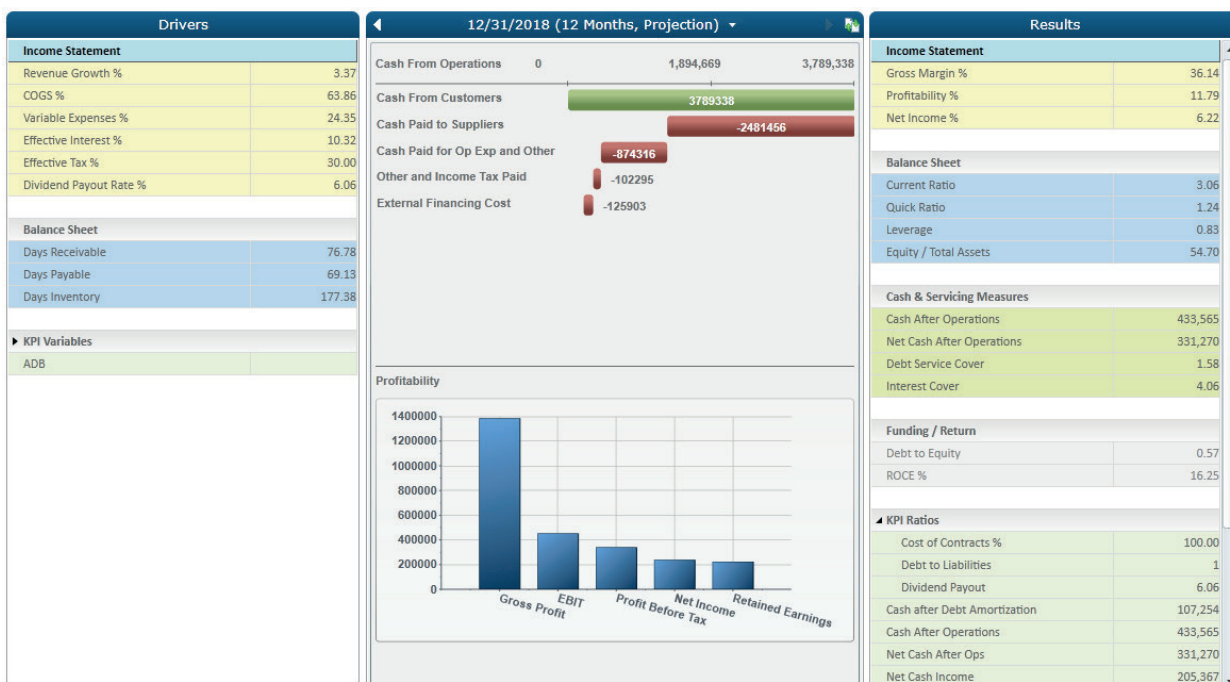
Drivers

| Income Statement | |
|---|---|
| Revenue Growth % | 3.37 |
| COGS % | 63.86 |
| Variable Expenses % | 24.35 |
| Effective Interest % | 10.32 |
| Effective Tax % | 30.00 |
| Dividend Payout Rate % | 6.06 |

| Balance Sheet | |
|---|---|
| Days Receivable | 76.78 |
| Days Payable | 69.13 |
| Days Inventory | 177.38 |

▸ KPI Variables
ADB

12/31/2018 (12 Months, Projection)

Cash From Operations 0 1,894,669 3,789,338

Cash From Customers 3789338
Cash Paid to Suppliers -2481456
Cash Paid for Op Exp and Other -874316
Other and Income Tax Paid -102295
External Financing Cost -125903

Profitability

1400000
1200000
1000000
800000
600000
400000
200000
0

Gross Profit
EBIT
Profit Before Tax
Net Income
Retained Earnings

Results

| Income Statement | |
|---|---|
| Gross Margin % | 36.14 |
| Profitability % | 11.79 |
| Net Income % | 6.22 |

| Balance Sheet | |
|---|---|
| Current Ratio | 3.06 |
| Quick Ratio | 1.24 |
| Leverage | 0.83 |
| Equity / Total Assets | 54.70 |

| Cash & Servicing Measures | |
|---|---|
| Cash After Operations | 433,565 |
| Net Cash After Operations | 331,270 |
| Debt Service Cover | 1.58 |
| Interest Cover | 4.06 |

| Funding / Return | |
|---|---|
| Debt to Equity | 0.57 |
| ROCE % | 16.25 |

| ◂ KPI Ratios | |
|---|---|
| Cost of Contracts % | 100.00 |
| Debt to Liabilities | 1 |
| Dividend Payout | 6.06 |
| Cash after Debt Amortization | 107,254 |
| Cash After Operations | 433,565 |
| Net Cash After Ops | 331,270 |
| Net Cash Income | 205,367 |